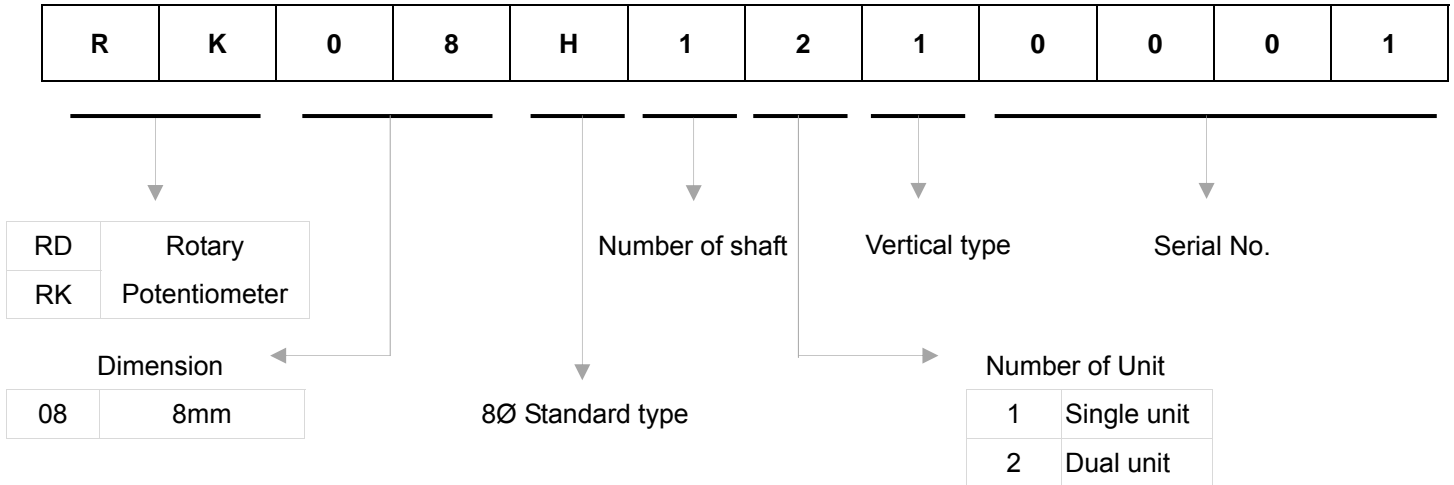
| R | K | 0 | 8 | H | 1 | 2 | 1 | 0 | 0 | 0 | 1 |
|---|---|---|---|---|---|---|---|---|---|---|---|

| RD | Rotary |
|---|---|
| RK | Potentiometer |

Number of shaft

Vertical type

Serial No.

Dimension

| 08 | 8mm |
|---|---|

8Ø Standard type

Number of Unit

| 1 | Single unit |
|---|---|
| 2 | Dual unit |